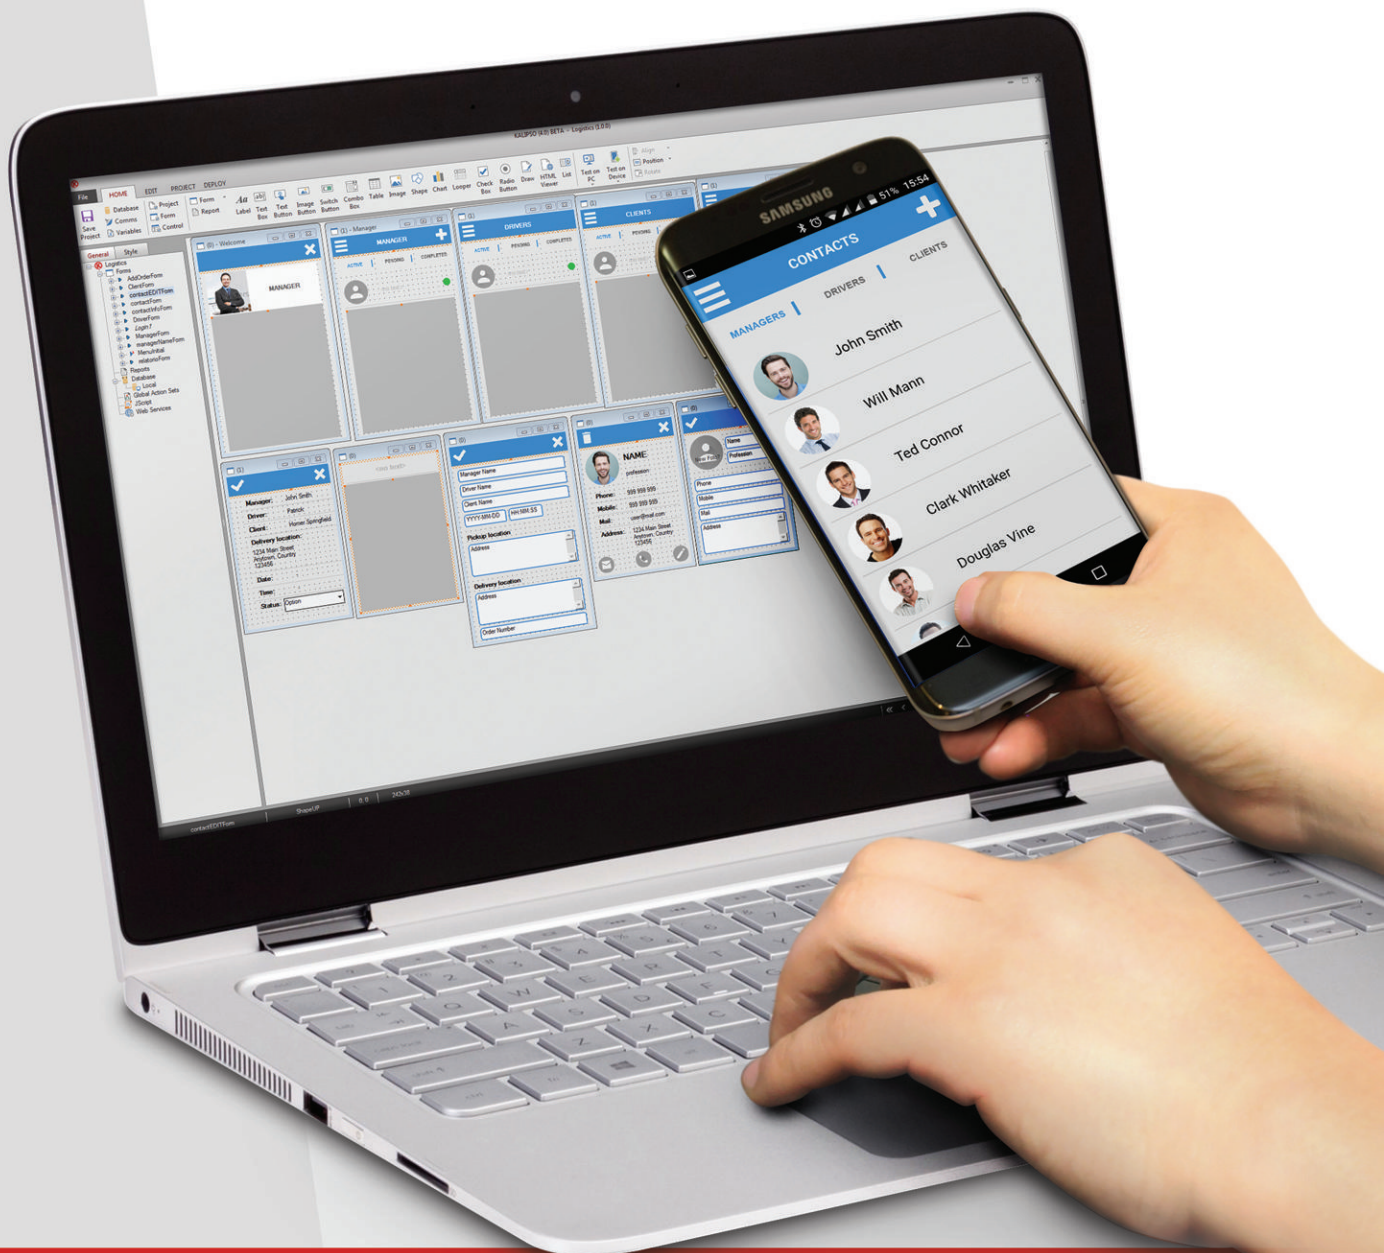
KALIPSO (4.0) BETA - Logistics (0.0.0)

File HOME EDIT PROJECT DEPLOY

Save Project Database Comms Variables Project Form Control Form Report Label Text Box Text Button Image Button Switch Button Combo Box Table Image Shape Chart Looper Check Box Radio Button Draw HTML Viewer List Test on PC Test on Device Align Position Rotate

General Style

Logistics Forms AddOrderForm ClientForm contactEDITForm contactForm contactInfoForm DriverForm Login7 ManagerForm managerNameForm MenuInitial relationsForm Reports Database Local Global Action Sets JScript Web Services

(0) - Welcome MANAGER

(1) - Manager MANAGER ACTIVE PENDING COMPLETED

DRIVERS ACTIVE PENDING COMPLETED

CLIENTS ACTIVE PENDING

Manager: John Smith Driver: Patrick Client: Homer Springfield Delivery location: 1234 Main Street Anytown, Country 123456 Date: Time: Status: Option

Manager Name Driver Name Client Name YYYY-MM-DD HH:MM:SS Pickup location: Address Delivery location: Address Order Number

NAME: profession Phone: 999 999 999 Mobile: 999 999 999 Mail: user@mail.com Address: 1234 Main Street Anytown, Country 123456

Name Profession Phone Mobile Mail Address

contactEDITForm ShapeUP

SAMSUNG

51% 15:54

CONTACTS

MANAGERS DRIVERS CLIENTS

John Smith

Will Mann

Ted Connor

Clark Whitaker

Douglas Vine